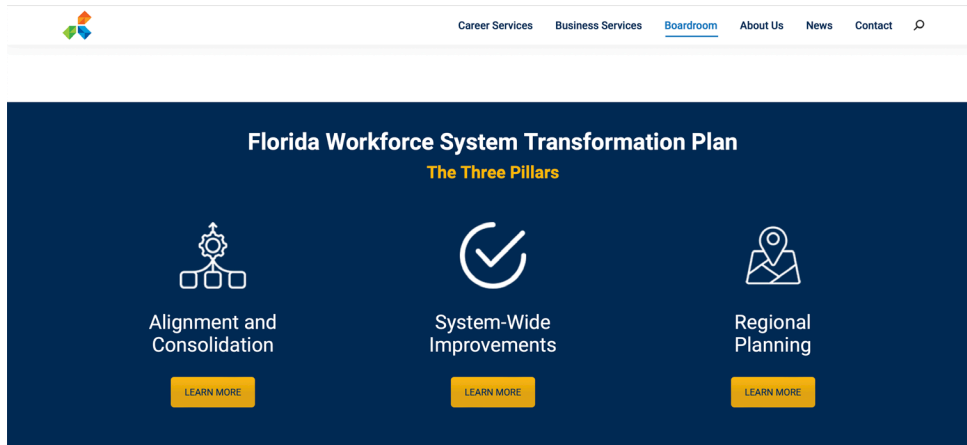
Career Services Business Services Boardroom About Us News Contact

Florida Workforce System Transformation Plan

The Three Pillars

Alignment and Consolidation

LEARN MORE

System-Wide Improvements

LEARN MORE

Regional Planning

LEARN MORE